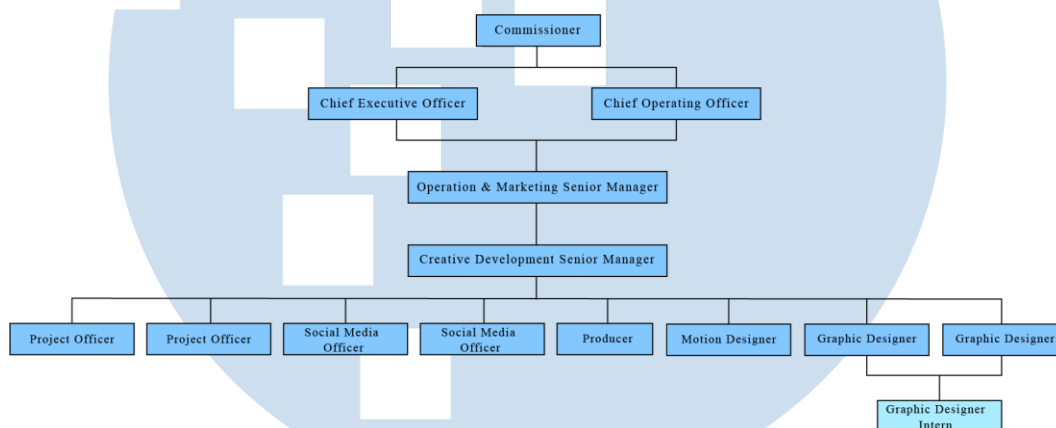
Commissioner

Chief Executive Officer

Chief Operating Officer

Operation & Marketing Senior Manager

Creative Development Senior Manager

Project Officer

Project Officer

Social Media Officer

Social Media Officer

Producer

Motion Designer

Graphic Designer

Graphic Designer

Graphic Designer Intern